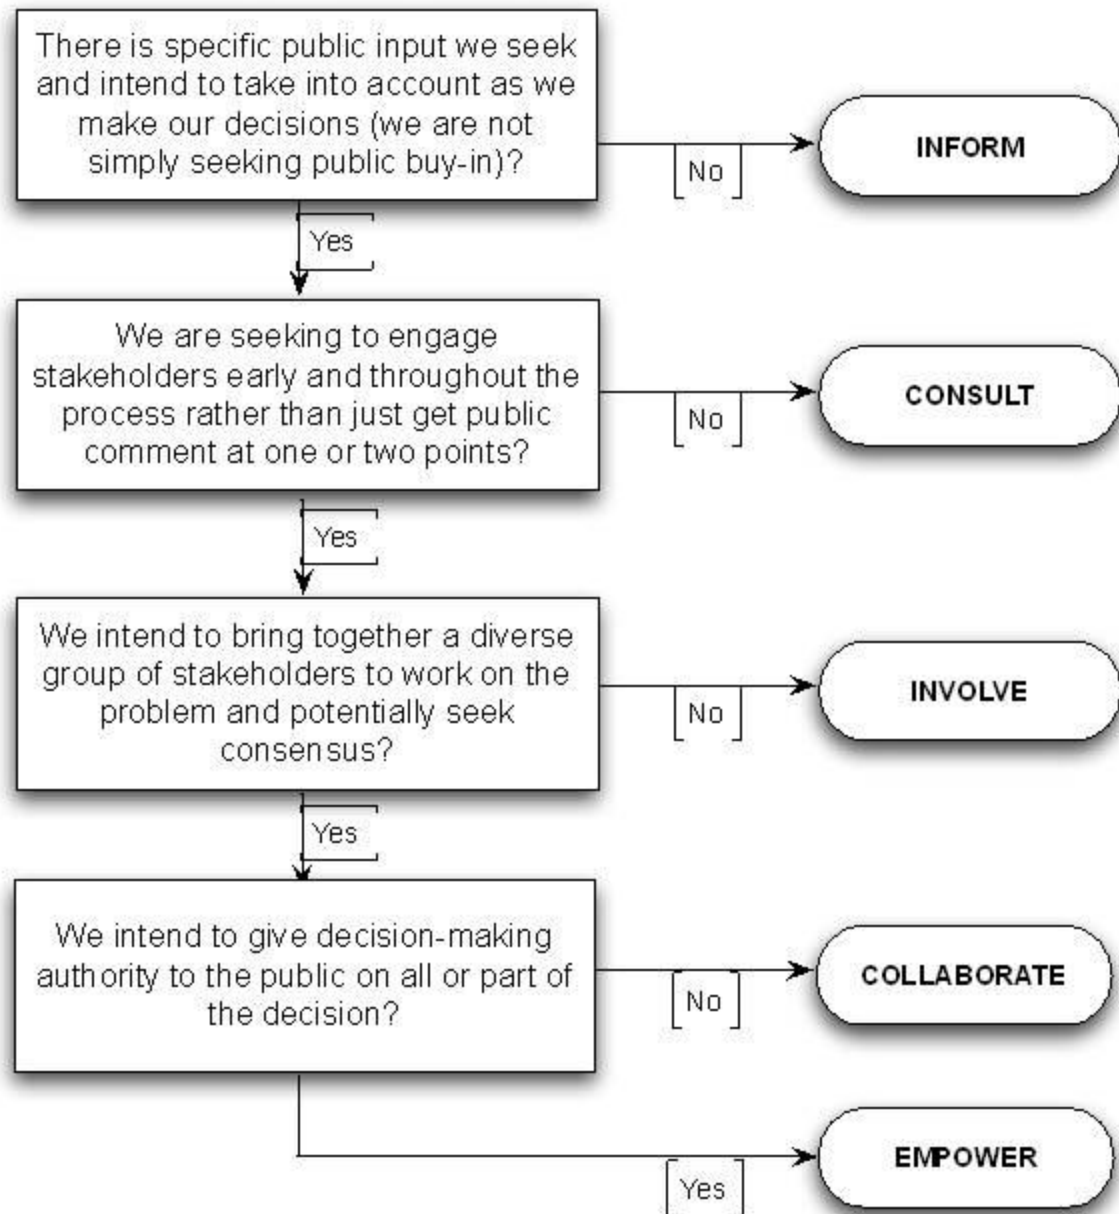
There is specific public input we seek and intend to take into account as we make our decisions (we are not simply seeking public buy-in)?

No

INFORM

Yes

We are seeking to engage stakeholders early and throughout the process rather than just get public comment at one or two points?

No

CONSULT

Yes

We intend to bring together a diverse group of stakeholders to work on the problem and potentially seek consensus?

No

INVOLVE

Yes

We intend to give decision-making authority to the public on all or part of the decision?

No

COLLABORATE

Yes

EMPOWER